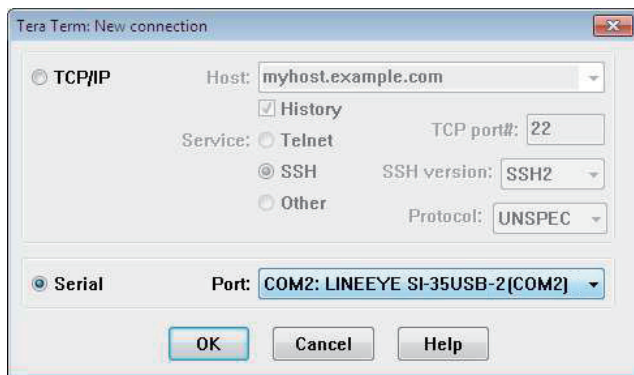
Tera Term: New connection

TCP/IP

Host: myhost.example.com

History

Service: Telnet

TCP port#: 22

SSH

SSH version: SSH2

Other

Protocol: UNSPEC

Serial

Port: COM2: LINEEYE SI-35USB-2(COM2)

OK

Cancel

Help